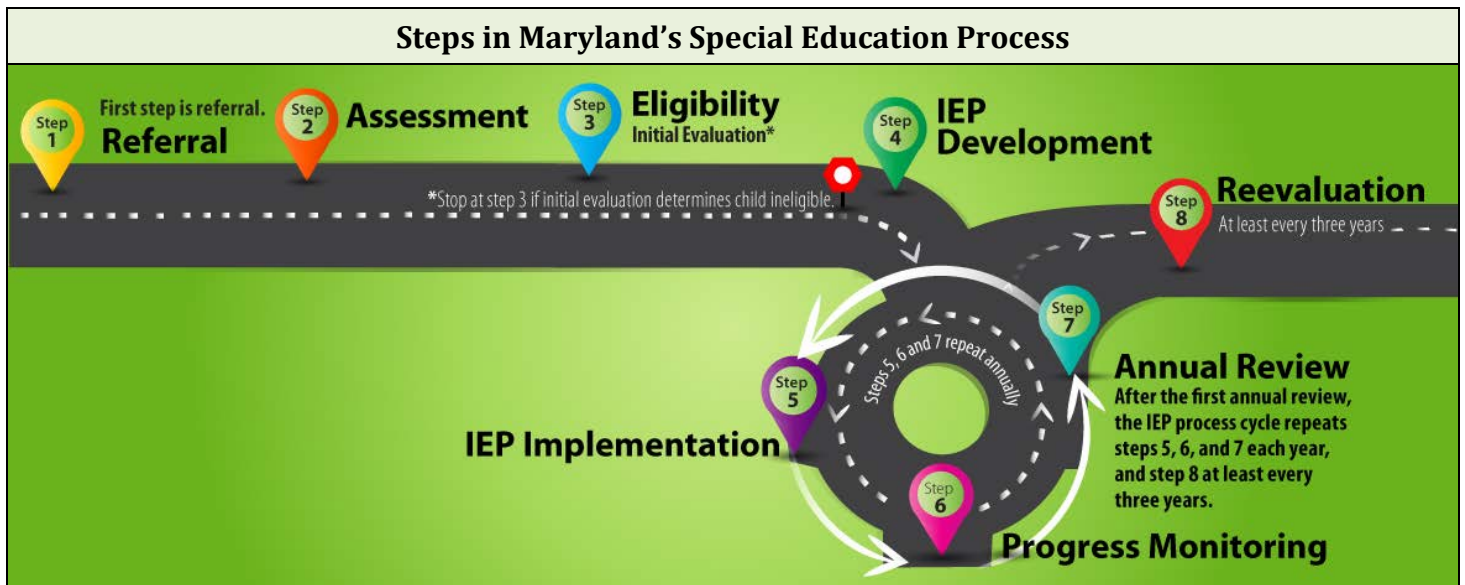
Steps in Maryland's Special Education Process

Step 1
First step is referral.
Referral

Step 2
Assessment

Step 3
Eligibility
Initial Evaluation*

Step 4
IEP Development

*Stop at step 3 if initial evaluation determines child ineligible.

Step 8
Reevaluation
At least every three years

Steps 5, 6 and 7 repeat annually

Step 7
Annual Review
After the first annual review, the IEP process cycle repeats steps 5, 6, and 7 each year, and step 8 at least every three years.

Step 5
IEP Implementation

Step 6
Progress Monitoring